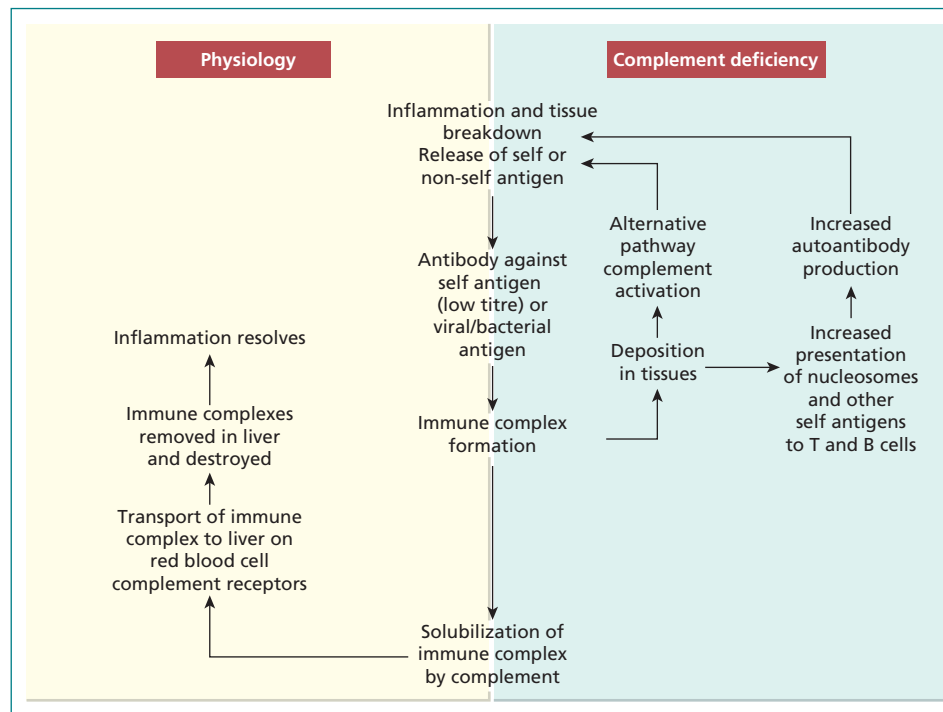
Physiology

Complement deficiency

Inflammation and tissue breakdown
Release of self or non-self antigen

Antibody against self antigen (low titre) or viral/bacterial antigen

Immune complex formation

Solubilization of immune complex by complement

Transport of immune complex to liver on red blood cell complement receptors

Immune complexes removed in liver and destroyed

Inflammation resolves

Deposition in tissues

Alternative pathway complement activation

Increased presentation of nucleosomes and other self antigens to T and B cells

Increased autoantibody production